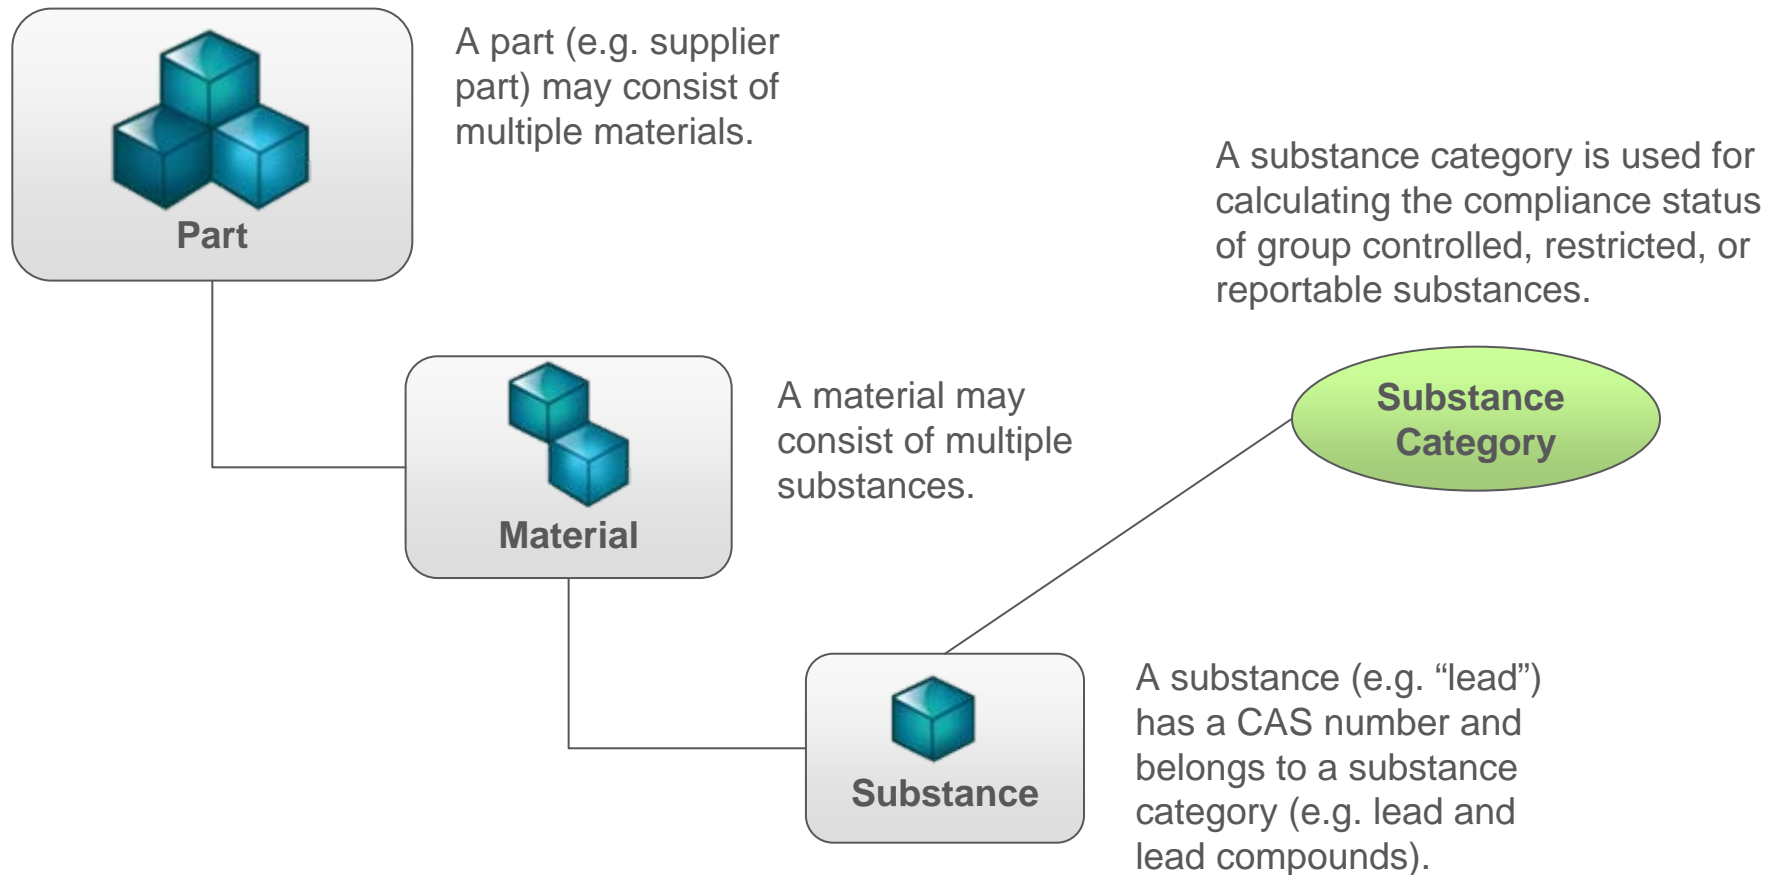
Part

A part (e.g. supplier part) may consist of multiple materials.

A substance category is used for calculating the compliance status of group controlled, restricted, or reportable substances.

Material

A material may consist of multiple substances.

Substance Category

Substance

A substance (e.g. “lead”) has a CAS number and belongs to a substance category (e.g. lead and lead compounds).